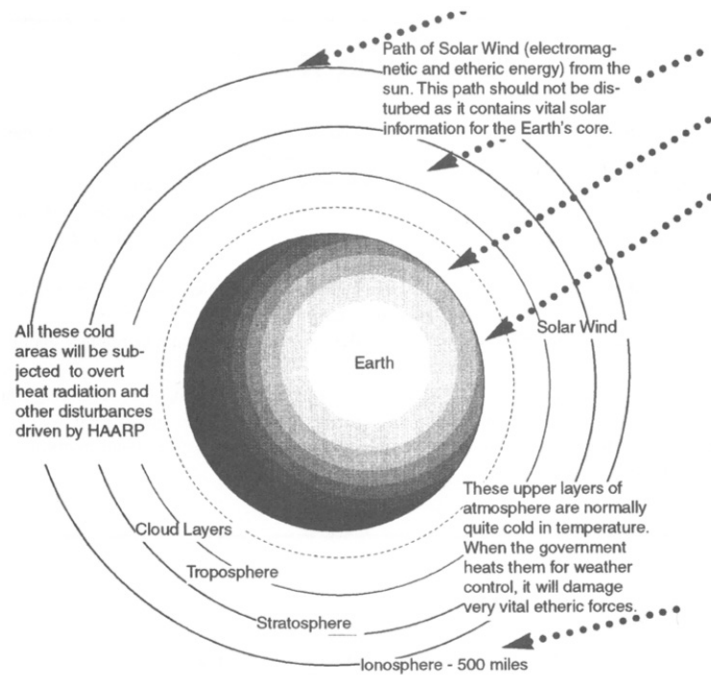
Path of Solar Wind (electromagnetic and etheric energy) from the sun. This path should not be disturbed as it contains vital solar information for the Earth's core.

All these cold areas will be subjected to overt heat radiation and other disturbances driven by HAARP

Solar Wind

Earth

These upper layers of atmosphere are normally quite cold in temperature. When the government heats them for weather control, it will damage very vital etheric forces.

Cloud Layers

Troposphere

Stratosphere

Ionosphere - 500 miles